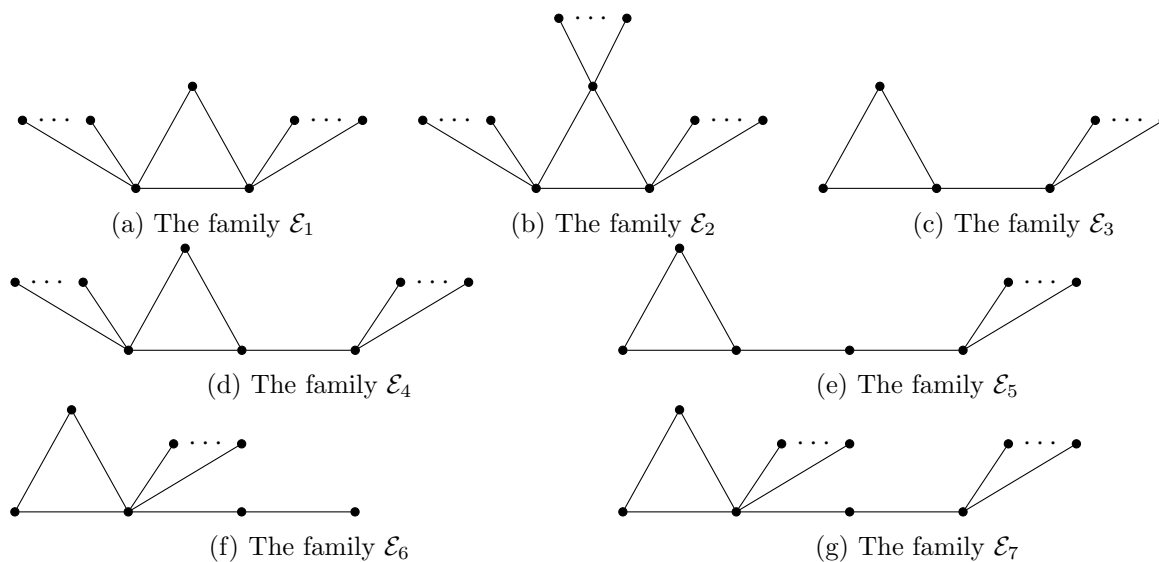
(a) The family $\mathcal{E}_1$

(b) The family $\mathcal{E}_2$

(c) The family $\mathcal{E}_3$

(d) The family $\mathcal{E}_4$

(e) The family $\mathcal{E}_5$

(f) The family $\mathcal{E}_6$

(g) The family $\mathcal{E}_7$